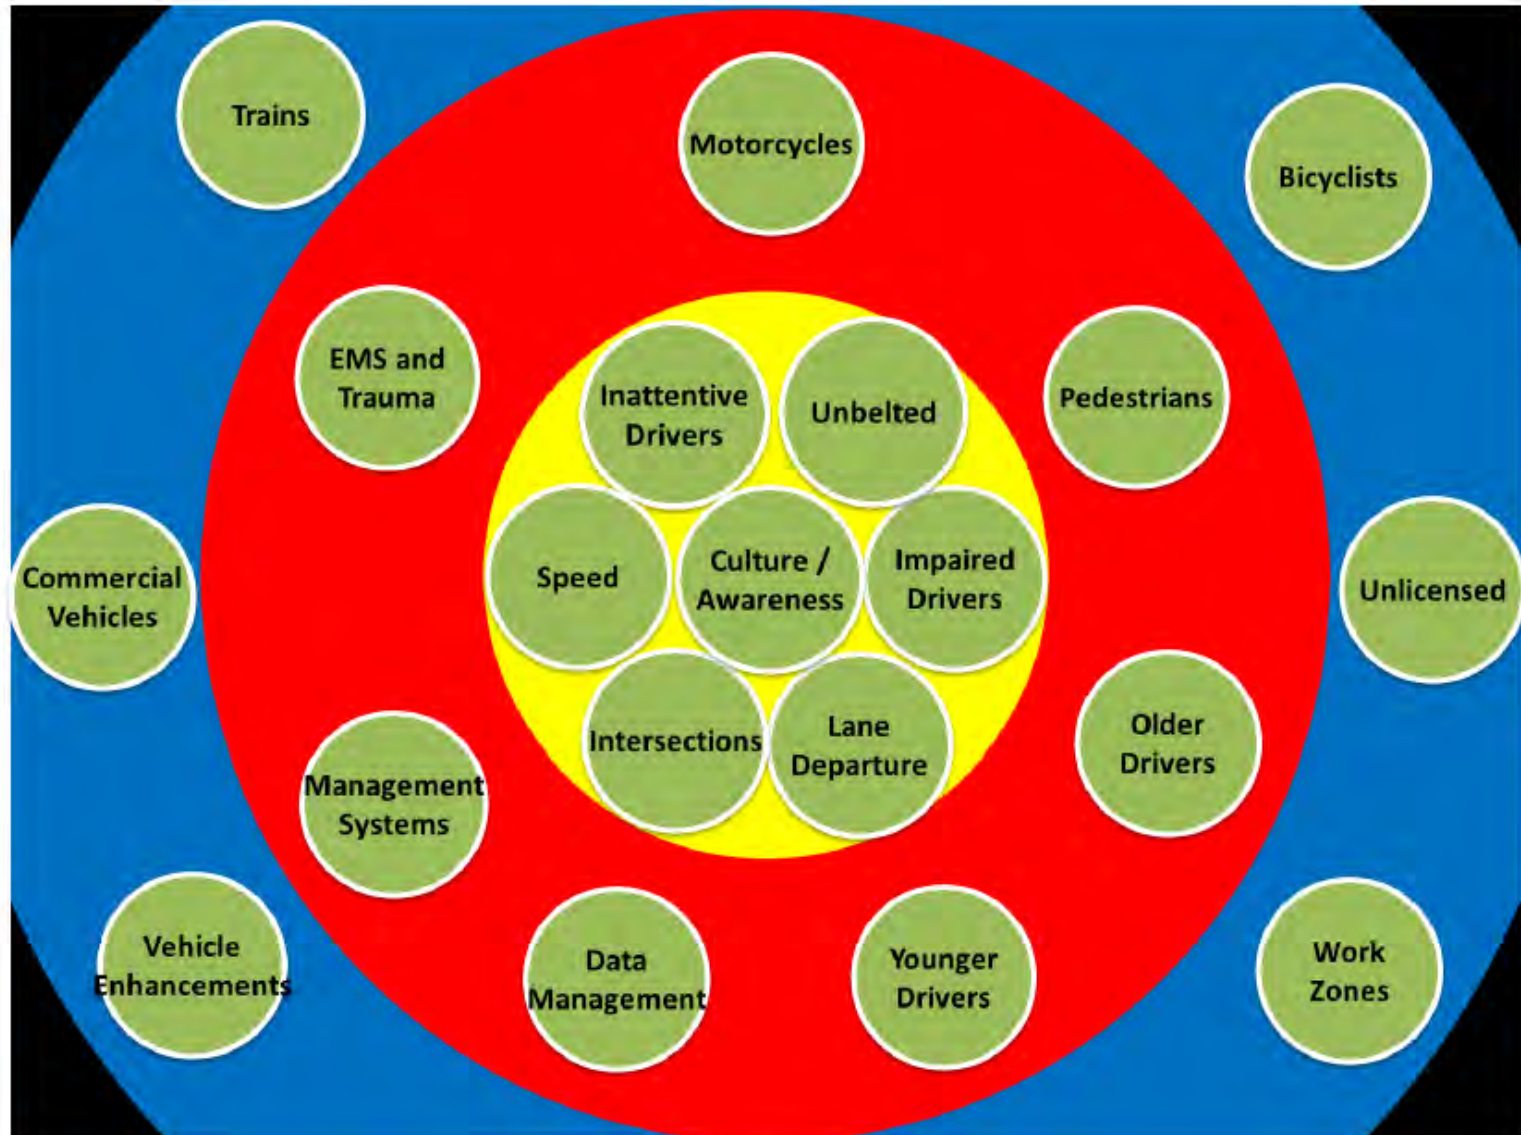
Trains

Motorcycles

Bicyclists

EMS and Trauma

Inattentive Drivers

Unbelted

Pedestrians

Commercial Vehicles

Speed

Culture / Awareness

Impaired Drivers

Unlicensed

Intersections

Lane Departure

Older Drivers

Management Systems

Vehicle Enhancements

Data Management

Younger Drivers

Work Zones